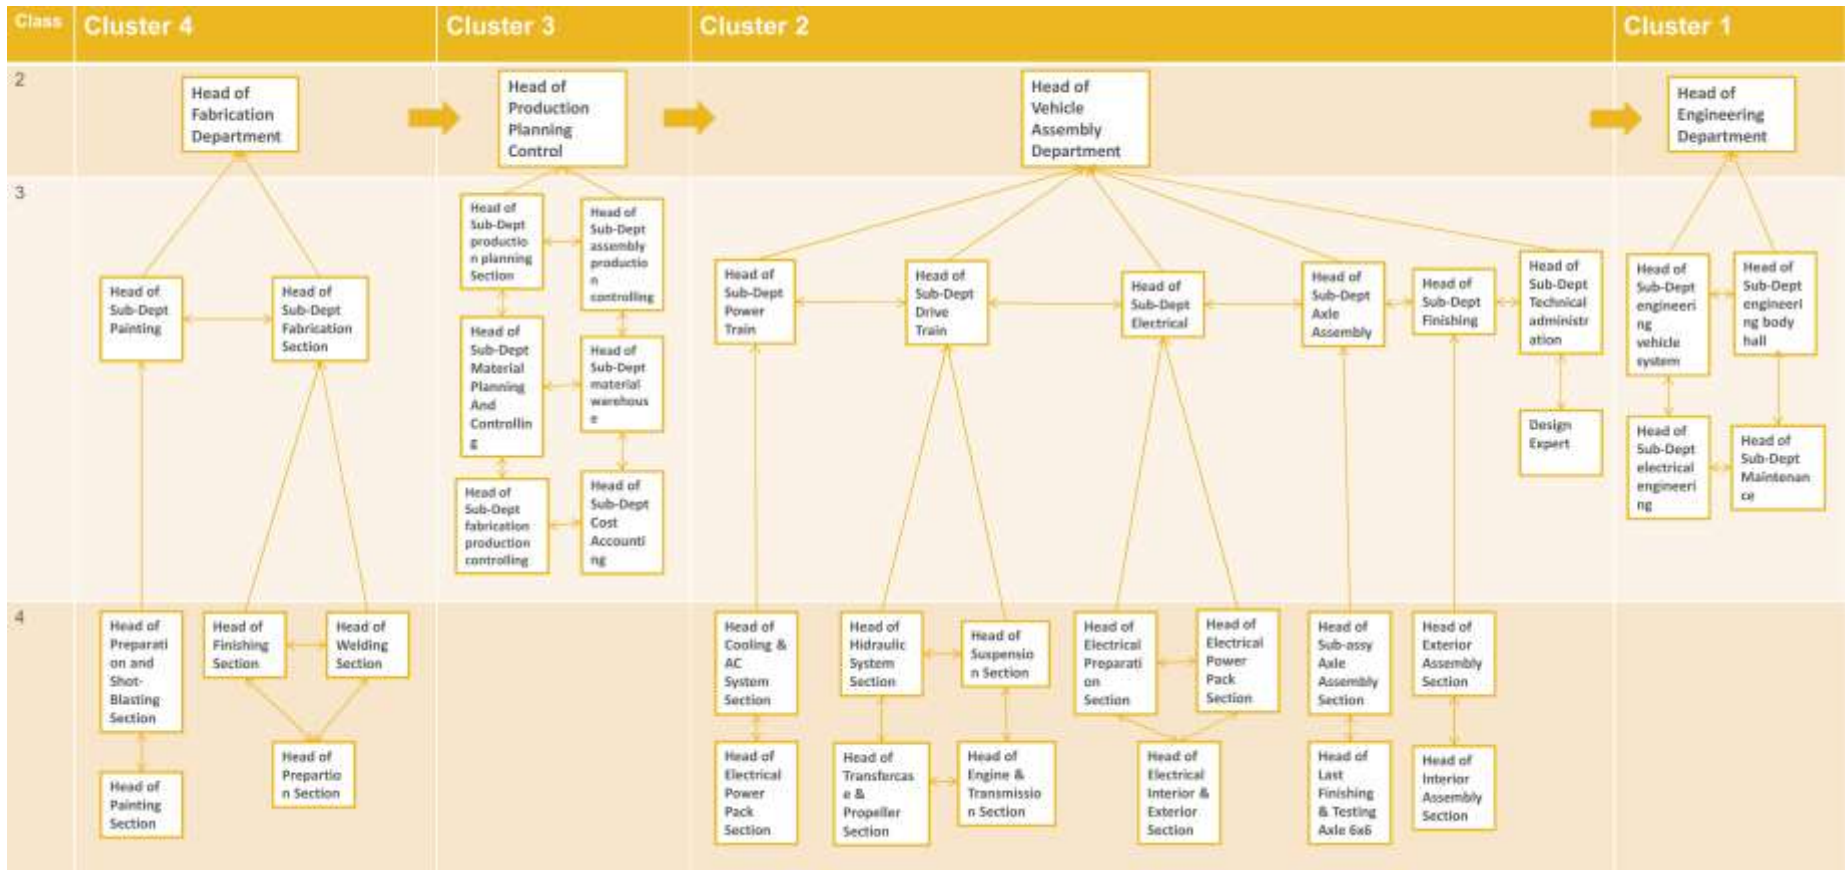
Class

Cluster 4

Cluster 3

Cluster 2

Cluster 1

2

Head of Fabrication Department

Head of Production Planning Control

Head of Vehicle Assembly Department

Head of Engineering Department

3

Head of Sub-Dept Painting

Head of Sub-Dept Fabrication Section

Head of Sub-Dept production planning Section

Head of Sub-Dept assembly production controlling

Head of Sub-Dept Material Planning And Controlling

Head of Sub-Dept material warehouse

Head of Sub-Dept fabrication production controlling

Head of Sub-Dept Cost Accounting

Head of Sub-Dept Power Train

Head of Sub-Dept Drive Train

Head of Sub-Dept Electrical

Head of Sub-Dept Axle Assembly

Head of Sub-Dept Finishing

Head of Sub-Dept Technical administration

Design Expert

Head of Sub-Dept engineering vehicle system

Head of Sub-Dept engineering body hall

Head of Sub-Dept electrical engineering

Head of Sub-Dept Maintenance

4

Head of Preparation and Shot-Blasting Section

Head of Finishing Section

Head of Welding Section

Head of Painting Section

Head of Prepartion Section

Head of Cooling & AC System Section

Head of Hidraulic System Section

Head of Suspension Section

Head of Electrical Preparation Section

Head of Electrical Power Pack Section

Head of Sub-assy Axle Assembly Section

Head of Exterior Assembly Section

Head of Electrical Power Pack Section

Head of Transfercase & Propeller Section

Head of Engine & Transmission Section

Head of Electrical Interior & Exterior Section

Head of Last Finishing & Testing Axle 6x6

Head of Interior Assembly Section